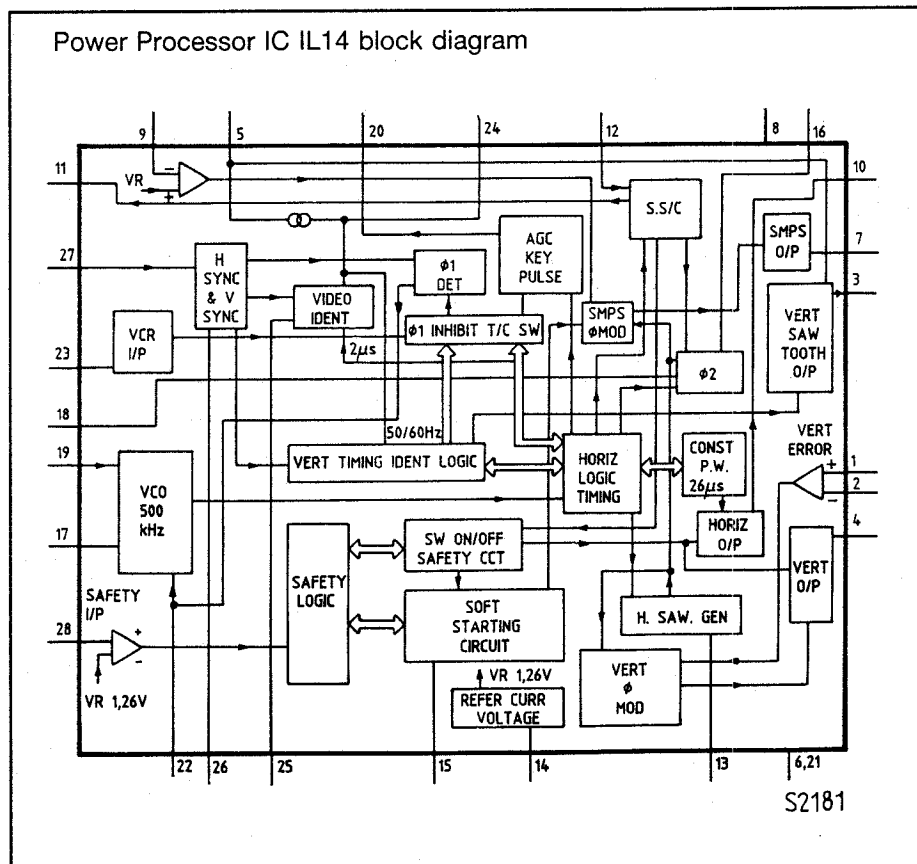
Power Processor IC IL14 block diagram

9
5
20
24
12
8
16
11
VR
+
−
10
S.S/C
SMPS O/P
7
27
H SYNC & V SYNC
AGC KEY PULSE
$\phi 1$ DET
VIDEO IDENT
3
VERT SAW TOOTH O/P
VCR I/P
23
$\phi 1$ INHIBIT T/C SW
SMPS $\phi$MOD
2$\mu$s
$\phi 2$
18
50/60Hz
VERT ERROR
+
1
19
VERT TIMING IDENT LOGIC
HORIZ LOGIC TIMING
CONST P.W. 26$\mu$s
2
−
VCO 500 kHz
4
17
HORIZ O/P
SW ON/OFF SAFETY CCT
VERT O/P
SAFETY LOGIC
SAFETY I/P
28
+
−
SOFT STARTING CIRCUIT
H. SAW. GEN
VR 1,26V
VR 1,26V
REFER CURR VOLTAGE
VERT $\phi$ MOD
22
26
25
15
14
13
6,21
S2181